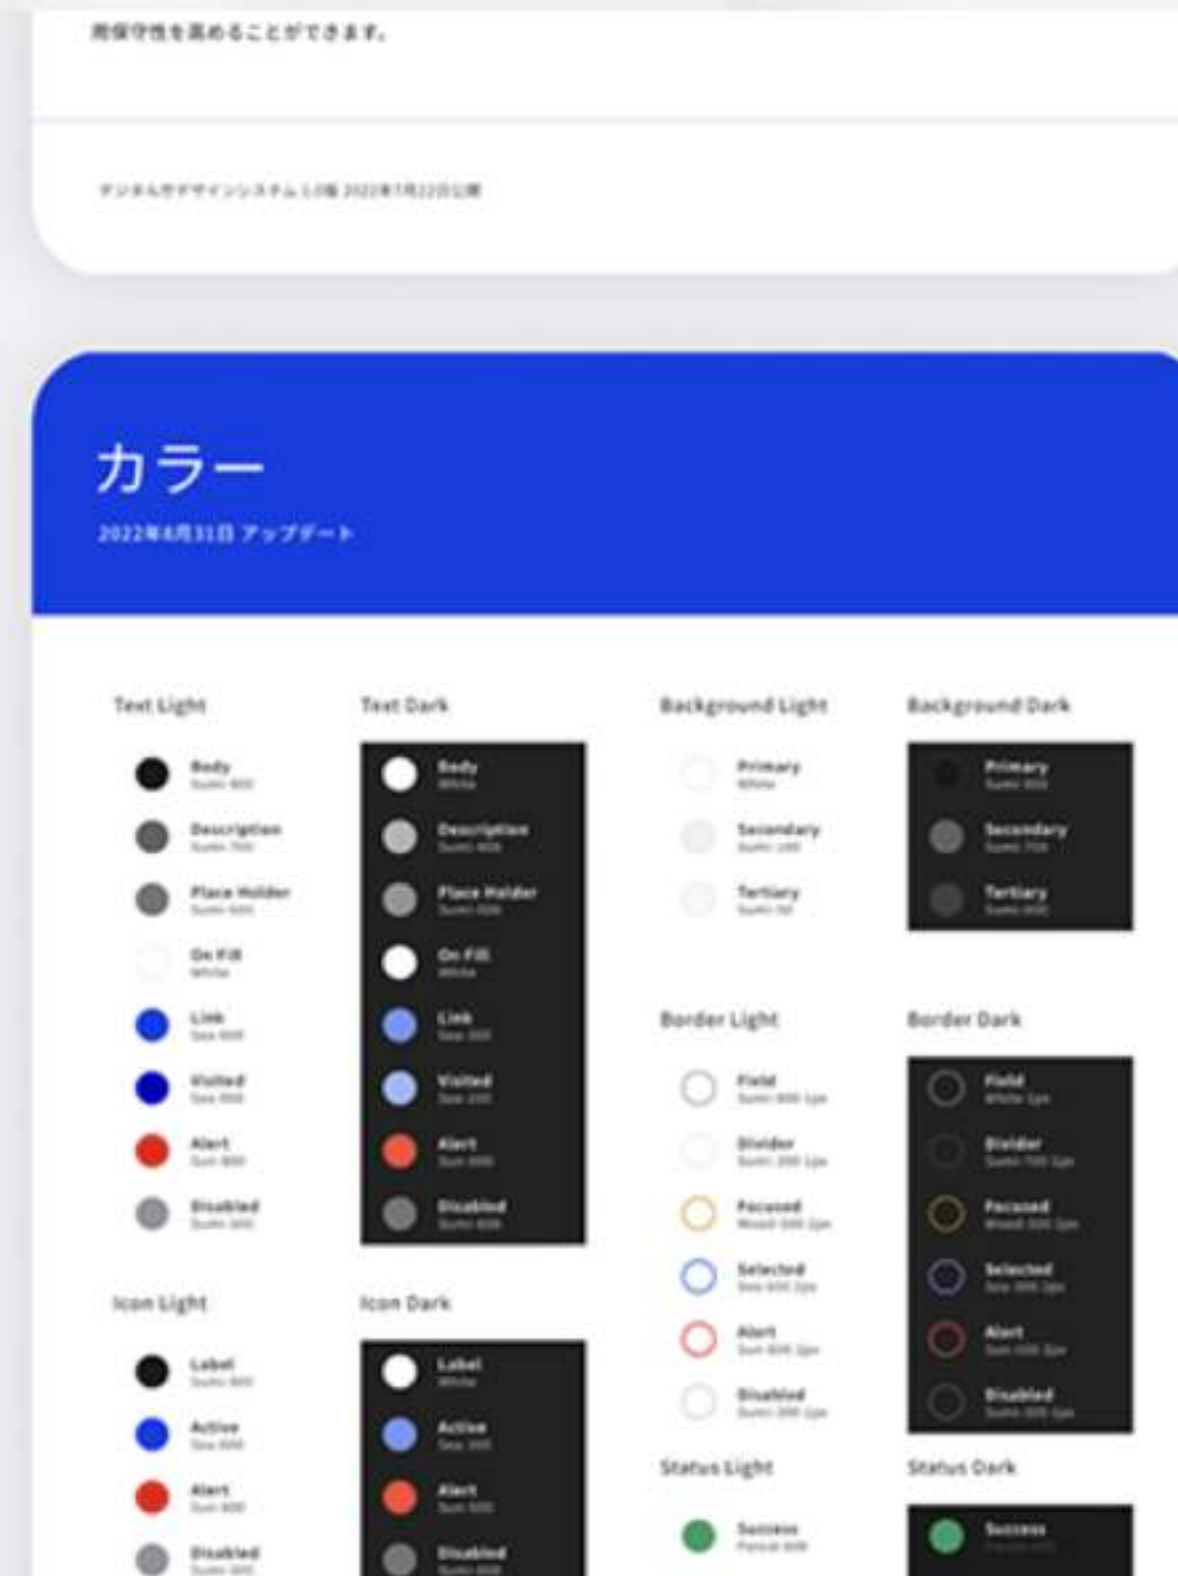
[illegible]

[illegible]

カラー

2022年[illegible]月31日 アップデート

Text Light

Body
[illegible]

Description
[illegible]

Place Holder
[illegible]

On Fill
White

Link
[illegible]

Visited
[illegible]

Alert
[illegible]

Disabled
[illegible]

Text Dark

Body
White

Description
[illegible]

Place Holder
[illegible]

On Fill
White

Link
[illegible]

Visited
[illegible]

Alert
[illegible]

Disabled
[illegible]

Background Light

Primary
White

Secondary
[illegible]

Tertiary
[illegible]

Background Dark

Primary
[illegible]

Secondary
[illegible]

Tertiary
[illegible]

Border Light

Field
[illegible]

Divider
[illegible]

Focused
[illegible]

Selected
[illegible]

Alert
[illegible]

Disabled
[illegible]

Border Dark

Field
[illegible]

Divider
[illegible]

Focused
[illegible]

Selected
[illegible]

Alert
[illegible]

Disabled
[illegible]

Icon Light

Label
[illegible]

Active
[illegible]

Alert
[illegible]

Disabled
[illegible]

Icon Dark

Label
White

Active
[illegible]

Alert
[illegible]

Disabled
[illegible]

Status Light

Success
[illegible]

Status Dark

Success
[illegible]